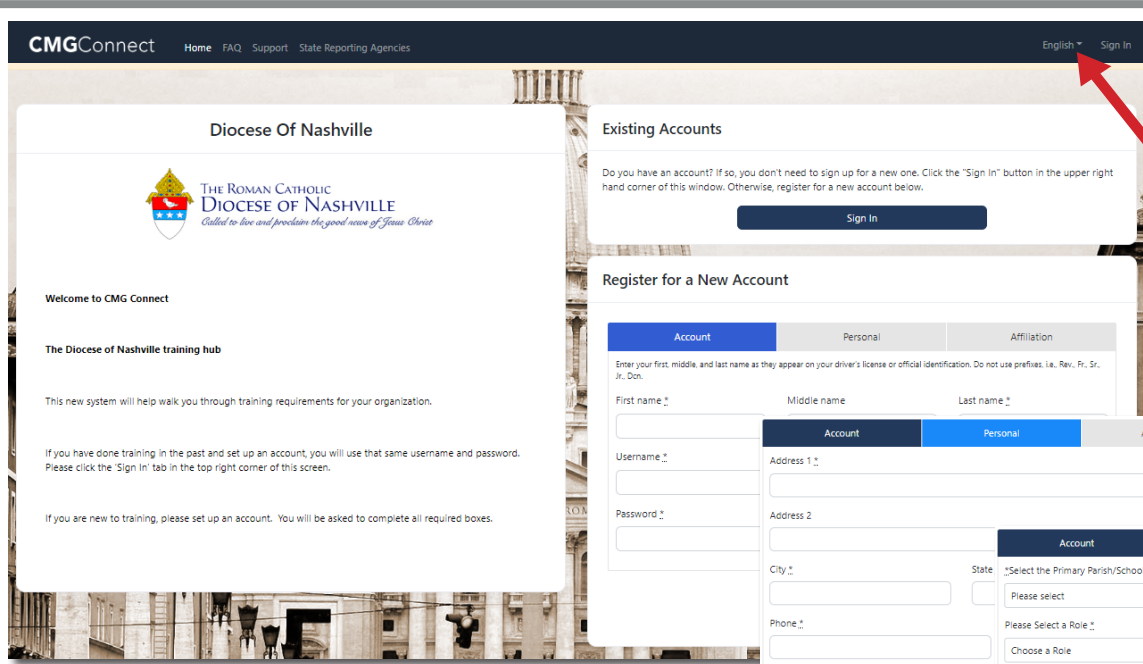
CMGConnect Home FAQ Support State Reporting Agencies English Sign In

Diocese Of Nashville

The Roman Catholic Diocese of Nashville
Called to live and proclaim the good news of Jesus Christ

Welcome to CMG Connect

The Diocese of Nashville training hub

This new system will help walk you through training requirements for your organization.

If you have done training in the past and set up an account, you will use that same username and password. Please click the 'Sign In' tab in the top right corner of this screen.

If you are new to training, please set up an account. You will be asked to complete all required boxes.

Existing Accounts

Do you have an account? If so, you don't need to sign up for a new one. Click the "Sign In" button in the upper right hand corner of this window. Otherwise, register for a new account below.

Sign In

Register for a New Account

| Account | Personal | Affiliation |
|---|---|---|

Enter your first, middle, and last name as they appear on your driver's license or official identification. Do not use prefixes, i.e., Rev., Fr., Sr., Jr., Dcn.

First name *
Middle name
Last name *
Username *
Password *

| Account | Personal | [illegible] |
|---|---|---|

Address 1 *
Address 2
City *
State
Phone *

Account
*Select the Primary Parish/Schoo
Please select
Please Select a Role *
Choose a Role